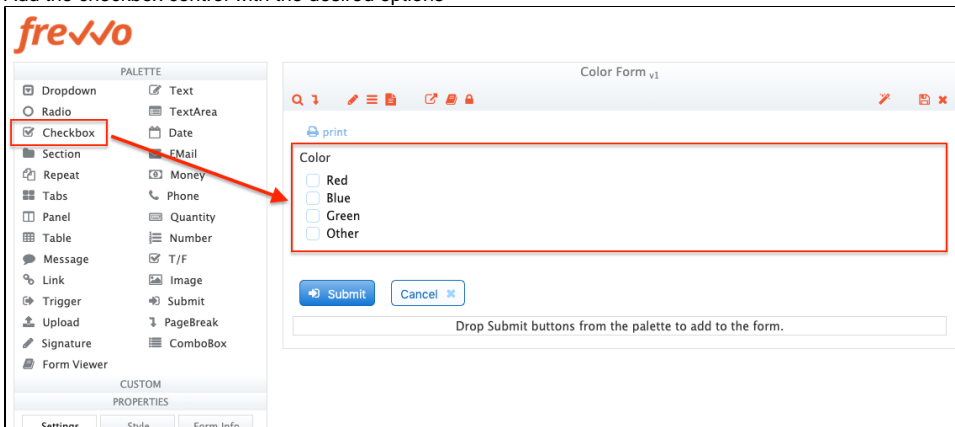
Add the checkbox control with the desired options

frevvo

PALETTE

Dropdown
Text
Radio
TextArea
Checkbox
Date
Section
EMail
Repeat
Money
Tabs
Phone
Panel
Quantity
Table
Number
Message
T/F
Link
Image
Trigger
Submit
Upload
PageBreak
Signature
ComboBox
Form Viewer

CUSTOM

PROPERTIES

Settings
Style
Form Info

Color Form v1

print

Color

Red
Blue
Green
Other

Submit
Cancel

Drop Submit buttons from the palette to add to the form.